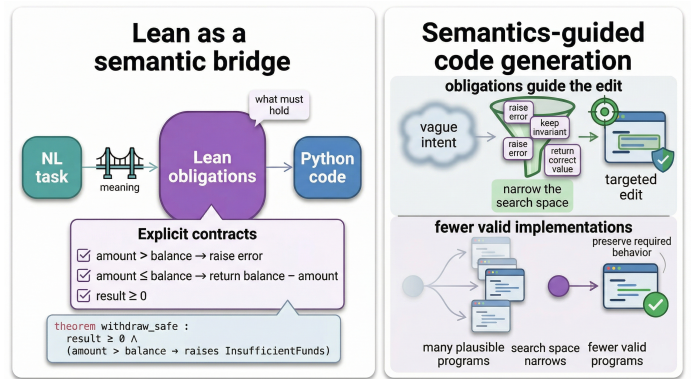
Lean as a semantic bridge

NL task

meaning

Lean obligations

what must hold

Python code

Explicit contracts

amount > balance → raise error

amount ≤ balance → return balance − amount

result ≥ 0

theorem withdraw_safe :
  result ≥ 0 ∧
  (amount > balance → raises InsufficientFunds)

Semantics-guided code generation

obligations guide the edit

vague intent

raise error

keep invariant

raise error

return correct value

narrow the search space

targeted edit

fewer valid implementations

preserve required behavior

many plausible programs

search space narrows

fewer valid programs